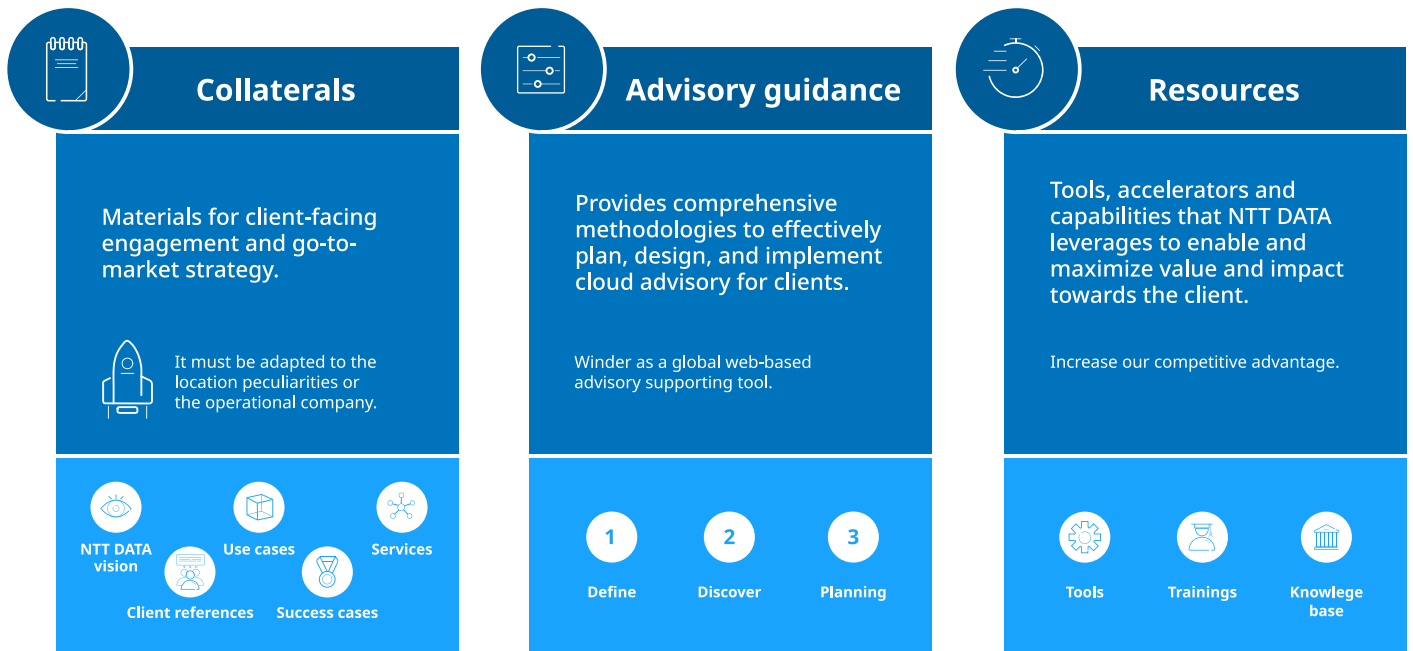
Collaterals

Materials for client-facing engagement and go-to-market strategy.

It must be adapted to the location peculiarities or the operational company.

NTT DATA vision

Use cases

Services

Client references

Success cases

Advisory guidance

Provides comprehensive methodologies to effectively plan, design, and implement cloud advisory for clients.

Winder as a global web-based advisory supporting tool.

1
Define

2
Discover

3
Planning

Resources

Tools, accelerators and capabilities that NTT DATA leverages to enable and maximize value and impact towards the client.

Increase our competitive advantage.

Tools

Trainings

Knowlege base